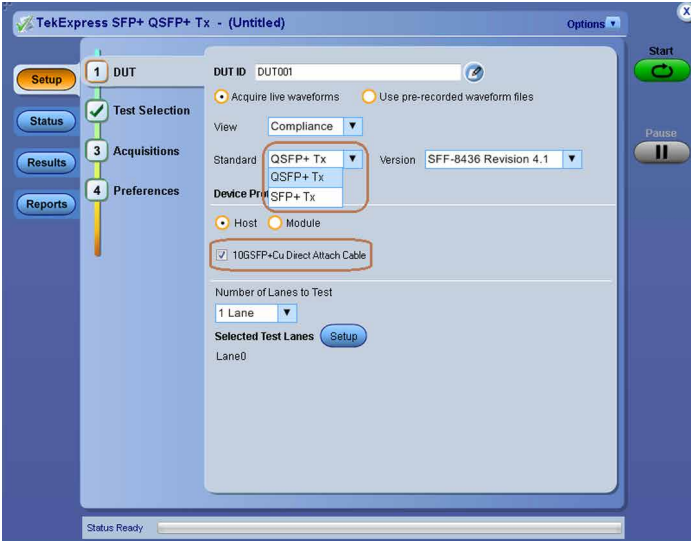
TekExpress SFP+ QSFP+ Tx - (Untitled)

Options

Start

Pause

Setup

Status

Results

Reports

1 DUT

Test Selection

3 Acquisitions

4 Preferences

DUT ID DUT001

Acquire live waveforms

Use pre-recorded waveform files

View Compliance

Standard QSFP+ Tx

QSFP+ Tx

SFP+ Tx

Version SFF-8436 Revision 4.1

Device Pro

Host

Module

10GSFP+Cu Direct Attach Cable

Number of Lanes to Test

1 Lane

Selected Test Lanes Setup

Lane0

Status Ready